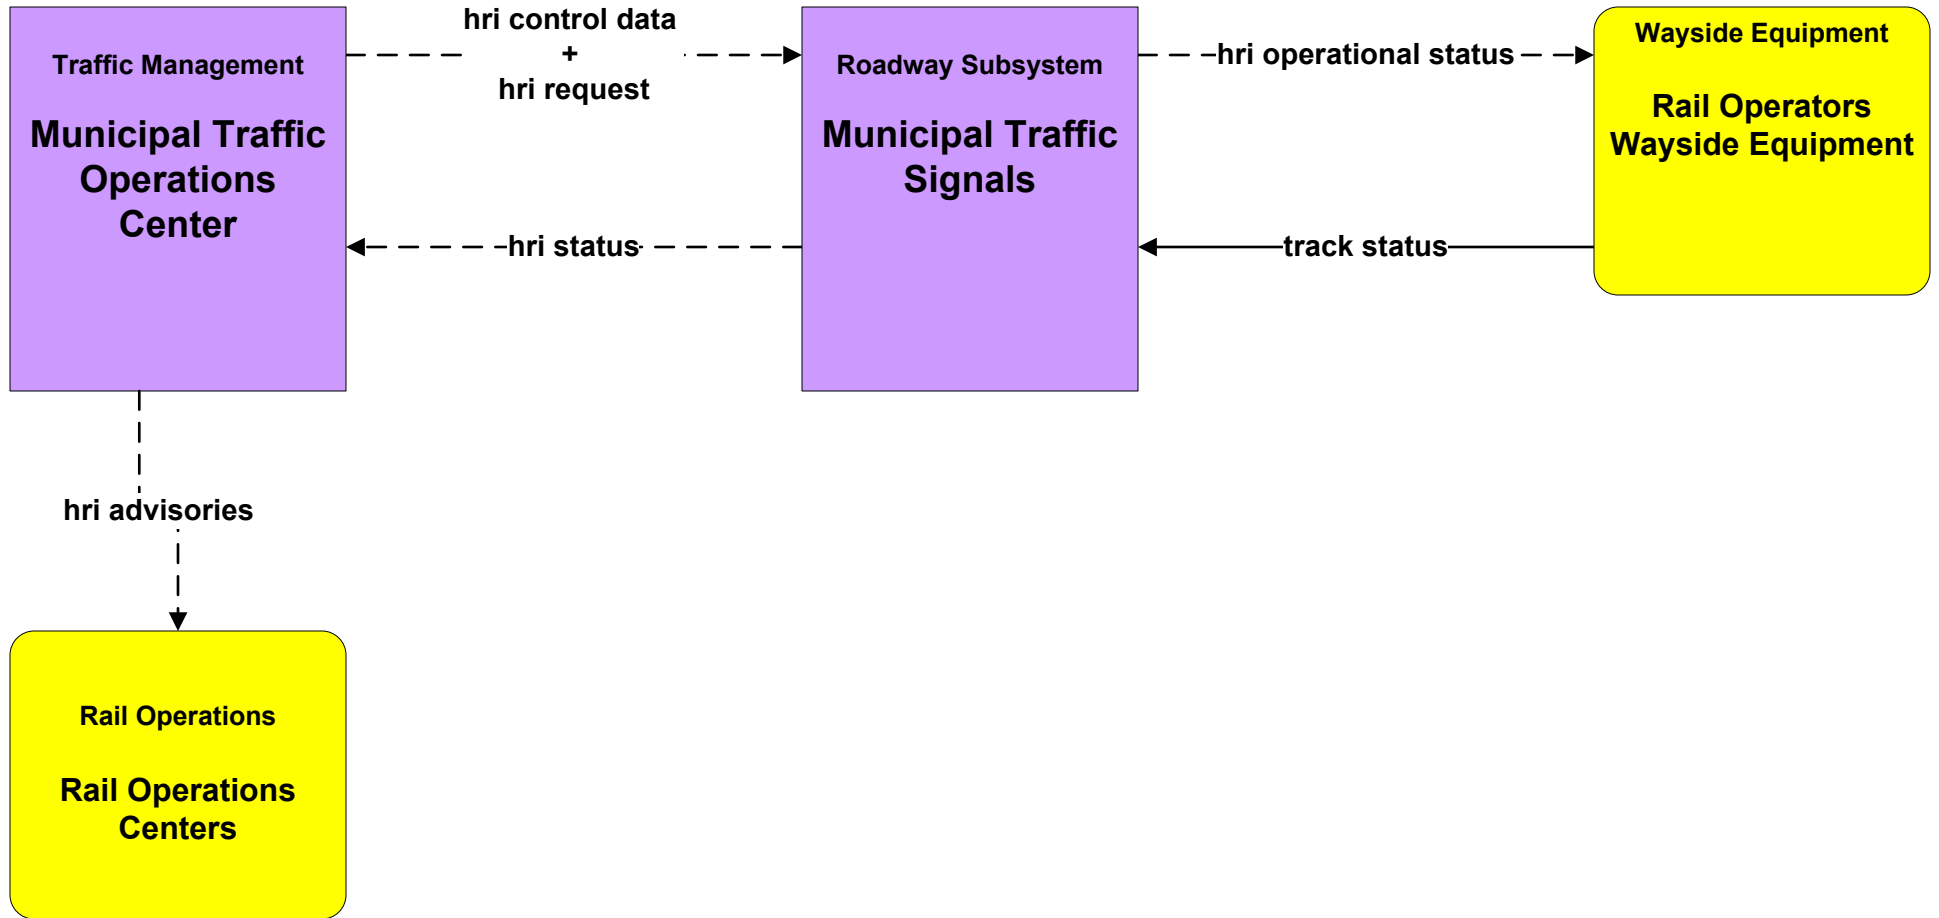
Traffic Management

Municipal Traffic Operations Center

hri control data
+
hri request

Roadway Subsystem

Municipal Traffic Signals

hri operational status

Wayside Equipment

Rail Operators Wayside Equipment

hri status

track status

hri advisories

Rail Operations

Rail Operations Centers